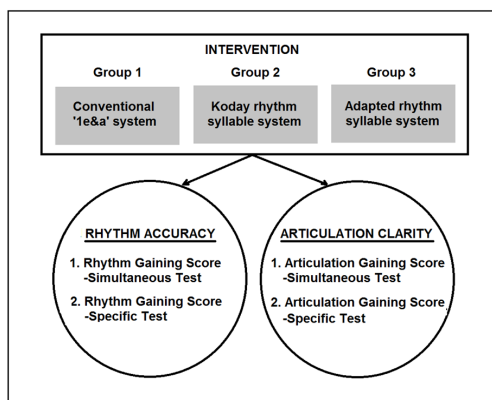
INTERVENTION

Group 1

Conventional '1e&a' system

Group 2

Koday rhythm syllable system

Group 3

Adapted rhythm syllable system

RHYTHM ACCURACY

1. Rhythm Gaining Score -Simultaneous Test

2. Rhythm Gaining Score -Specific Test

ARTICULATION CLARITY

1. Articulation Gaining Score -Simultaneous Test

2. Articulation Gaining Score -Specific Test